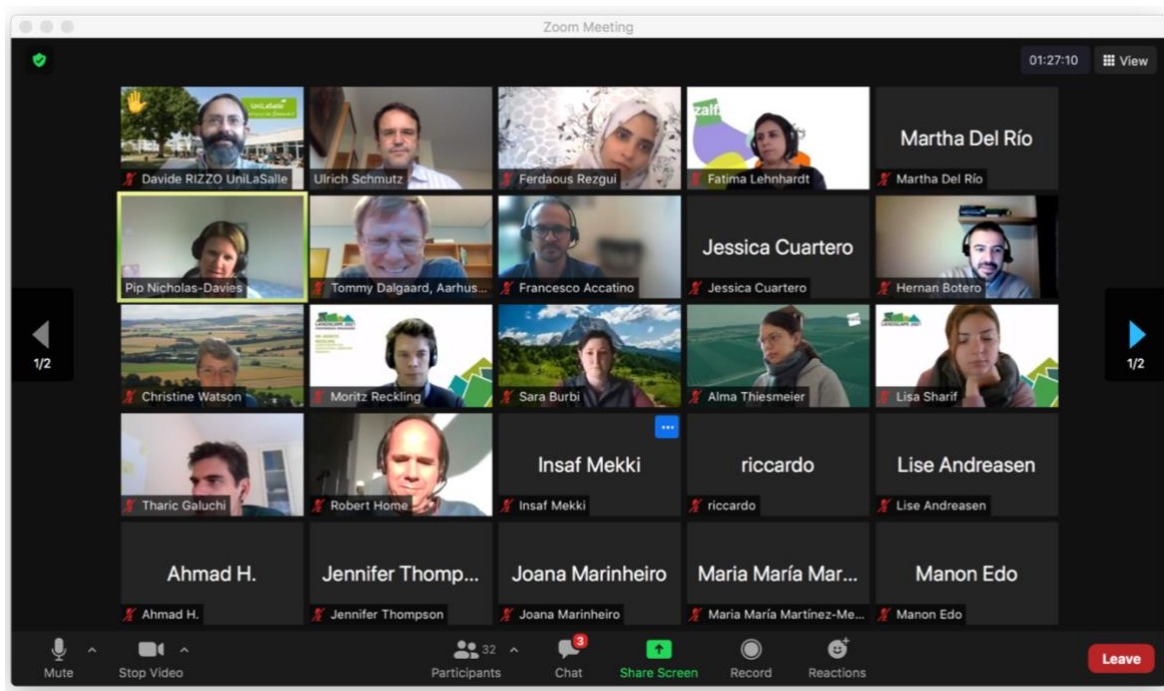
Zoom Meeting

01:27:10 View

UniLaSalle

Davide RIZZO UniLaSalle

Ulrich Schmutz

Ferdaous Rezgui

zalf

Fatima Lehnhardt

Martha Del Río

Martha Del Río

Pip Nicholas-Davies

Tommy Dalgaard, Aarhus...

Francesco Accatino

Jessica Cuartero

Jessica Cuartero

Hernan Botero

1/2

1/2

Christine Watson

LANDSCAPE 2021

Moritz Reckling

Sara Burbi

Alma Thiesmeier

LANDSCAPE 2021

Lisa Sharif

Tharic Galuchi

Robert Home

Insaf Mekki

Insaf Mekki

riccardo

riccardo

Lise Andreasen

Lise Andreasen

Ahmad H.

Ahmad H.

Jennifer Thomp...

Jennifer Thompson

Joana Marinheiro

Joana Marinheiro

Maria María Mar...

Maria María Martínez-Me...

Manon Edo

Manon Edo

Mute

Stop Video

32

Participants

3

Chat

Share Screen

Record

Reactions

Leave